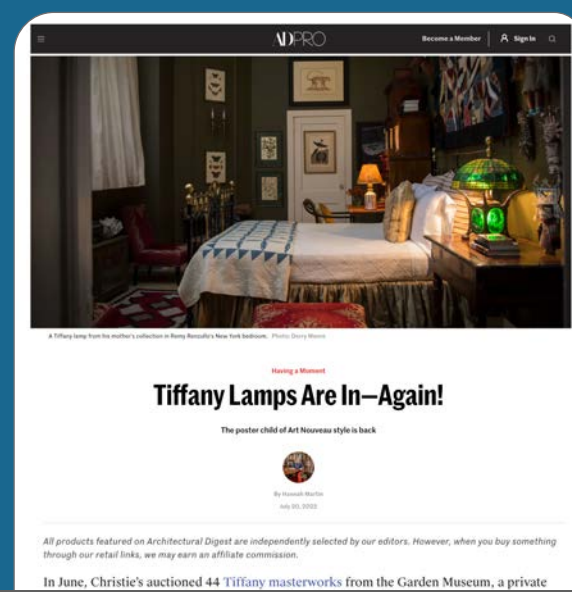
ADPRO

Become a Member | Sign In

A Tiffany lamp from his mother's collection in Remy Renzullo's New York bedroom. Photo: Douglas Friedman

Having a Moment

Tiffany Lamps Are In—Again!

The poster child of Art Nouveau style is back

By Hannah Martin

July 20, 2022

All products featured on Architectural Digest are independently selected by our editors. However, when you buy something through our retail links, we may earn an affiliate commission.

In June, Christie's auctioned 44 Tiffany masterworks from the Garden Museum, a private